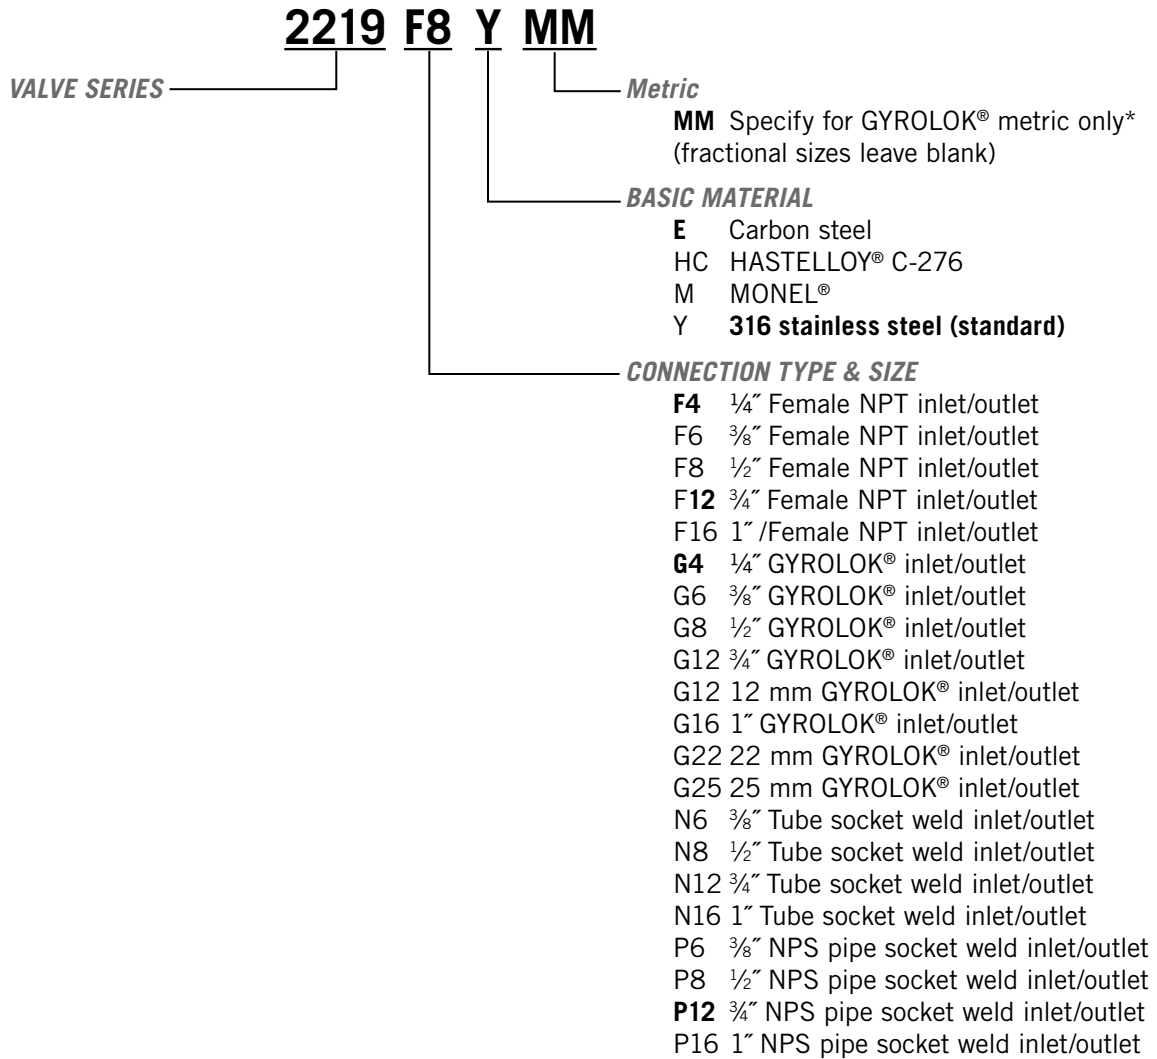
2219 F8 Y MM

VALVE SERIES

Metric
MM Specify for GYROLOK® metric only* (fractional sizes leave blank)

BASIC MATERIAL
E Carbon steel
HC HASTELLOY® C-276
M MONEL®
Y 316 stainless steel (standard)

CONNECTION TYPE & SIZE
F4 ¼″ Female NPT inlet/outlet
F6 ⅜″ Female NPT inlet/outlet
F8 ½″ Female NPT inlet/outlet
F12 ¾″ Female NPT inlet/outlet
F16 1″/Female NPT inlet/outlet
G4 ¼″ GYROLOK® inlet/outlet
G6 ⅜″ GYROLOK® inlet/outlet
G8 ½″ GYROLOK® inlet/outlet
G12 ¾″ GYROLOK® inlet/outlet
G12 12 mm GYROLOK® inlet/outlet
G16 1″ GYROLOK® inlet/outlet
G22 22 mm GYROLOK® inlet/outlet
G25 25 mm GYROLOK® inlet/outlet
N6 ⅜″ Tube socket weld inlet/outlet
N8 ½″ Tube socket weld inlet/outlet
N12 ¾″ Tube socket weld inlet/outlet
N16 1″ Tube socket weld inlet/outlet
P6 ⅜″ NPS pipe socket weld inlet/outlet
P8 ½″ NPS pipe socket weld inlet/outlet
P12 ¾″ NPS pipe socket weld inlet/outlet
P16 1″ NPS pipe socket weld inlet/outlet